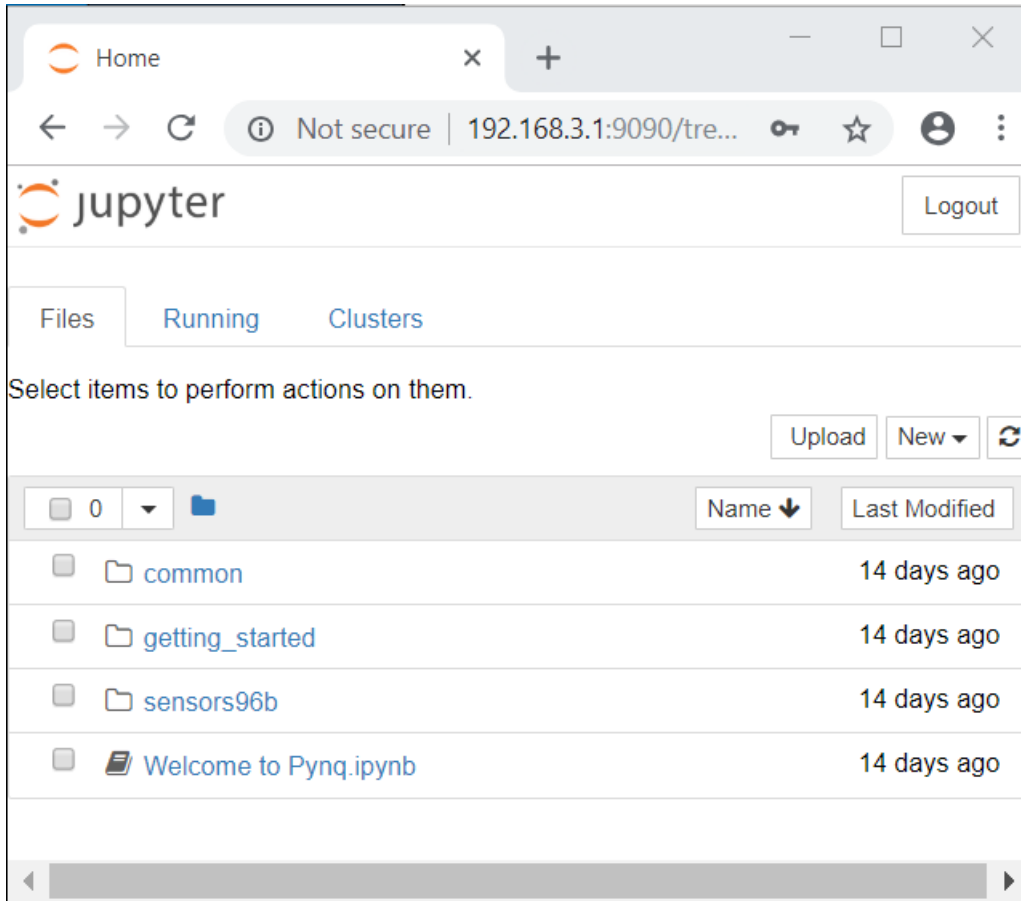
Home

Not secure | 192.168.3.1:9090/tre...

jupyter

Logout

Files Running Clusters

Select items to perform actions on them.

Upload New

0

Name

Last Modified

common 14 days ago

getting_started 14 days ago

sensors96b 14 days ago

Welcome to Pynq.ipynb 14 days ago